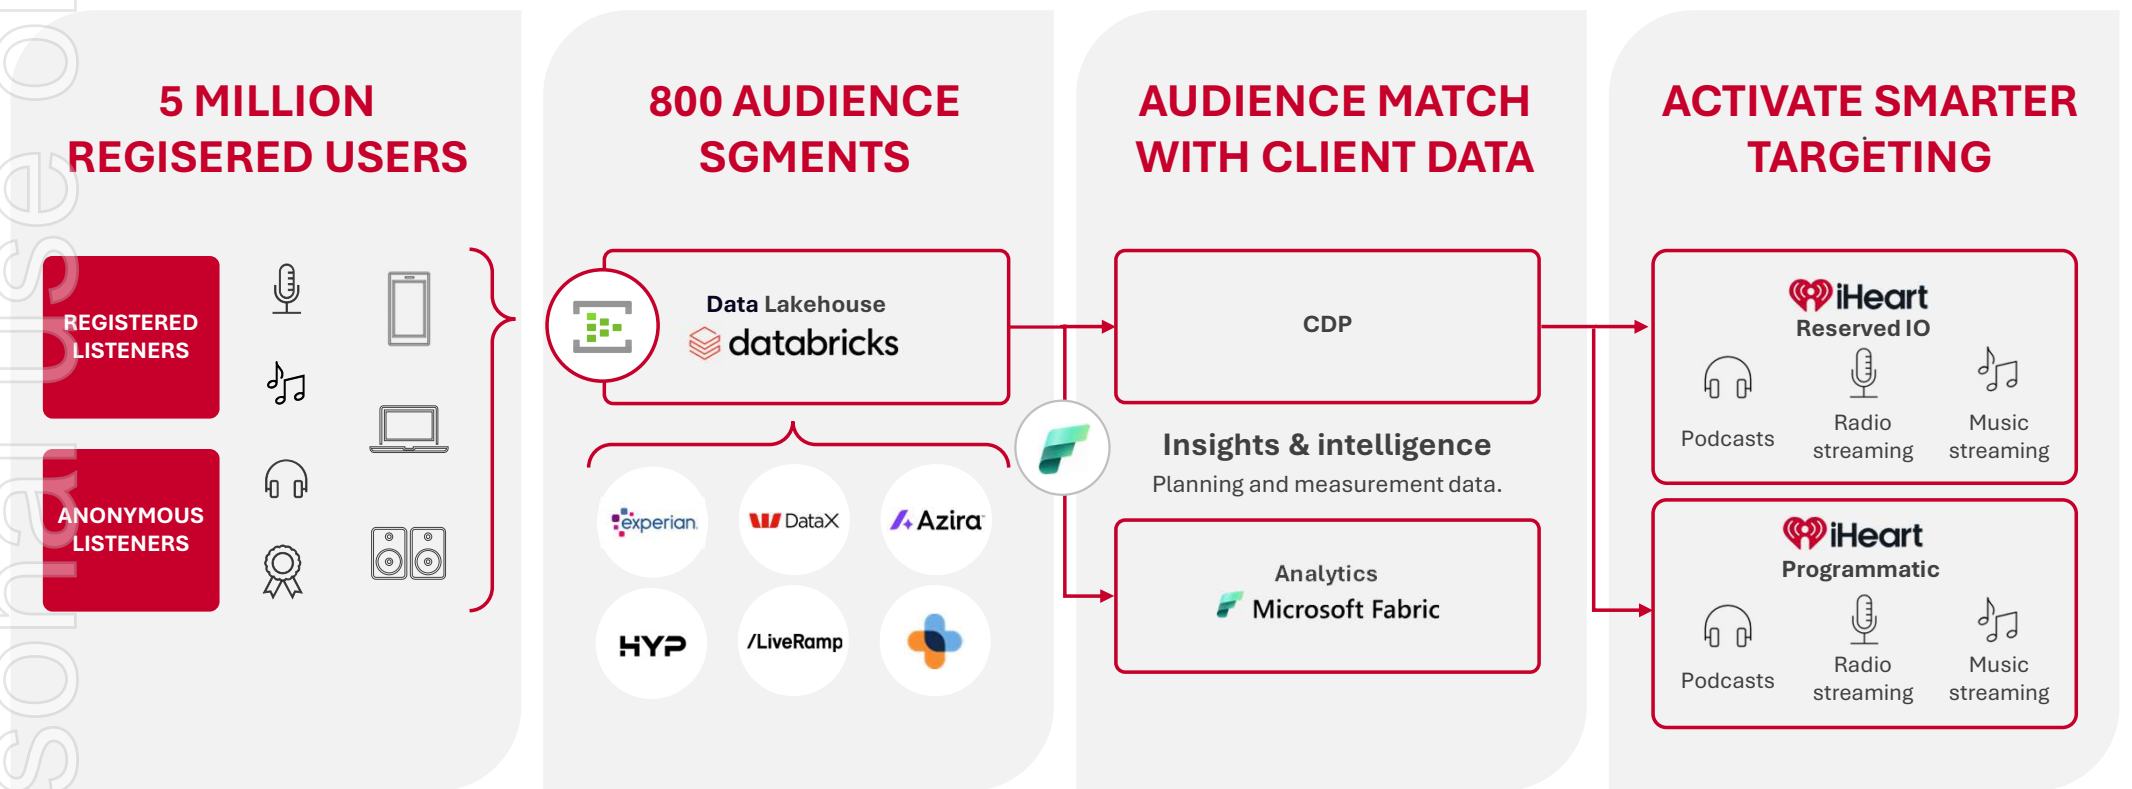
5 MILLION REGISERED USERS

REGISTERED LISTENERS

ANONYMOUS LISTENERS

800 AUDIENCE SGMENTS

Data Lakehouse
databricks

experian

DataX

Azira

HYP

/LiveRamp

AUDIENCE MATCH WITH CLIENT DATA

CDP

Insights & intelligence
Planning and measurement data.

Analytics
Microsoft Fabric

ACTIVATE SMARTER TARGETING

iHeart
Reserved IO

Podcasts

Radio streaming

Music streaming

iHeart
Programmatic

Podcasts

Radio streaming

Music streaming